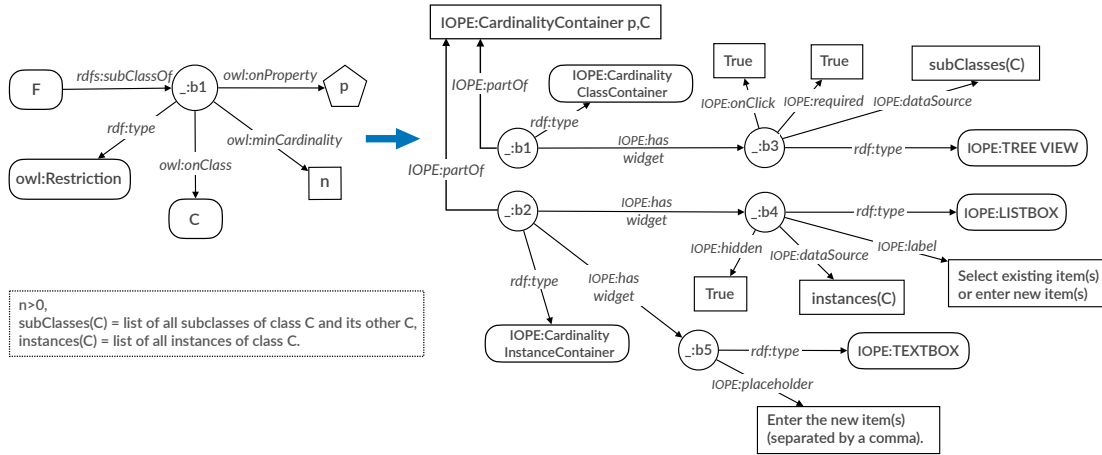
F
rdfs:subClassOf
_:b1
owl:onProperty
p
rdf:type
owl:minCardinality
owl:onClass
owl:Restriction
n
C

n>0,
subClasses(C) = list of all subclasses of class C and its other C,
instances(C) = list of all instances of class C.

IOPE:CardinalityContainer p,C
IOPE:partOf
IOPE:Cardinality ClassContainer
rdf:type
_:b1
IOPE:has widget
True
True
subClasses(C)
IOPE:onClick
IOPE:required
IOPE:dataSource
_:b3
rdf:type
IOPE:TREE VIEW
IOPE:partOf
_:b2
IOPE:has widget
_:b4
rdf:type
IOPE:LISTBOX
IOPE:hidden
IOPE:dataSource
IOPE:label
Select existing item(s) or enter new item(s)
rdf:type
IOPE:has widget
True
instances(C)
IOPE:Cardinality InstanceContainer
_:b5
rdf:type
IOPE:TEXTBOX
IOPE:placeholder
Enter the new item(s) (separated by a comma).